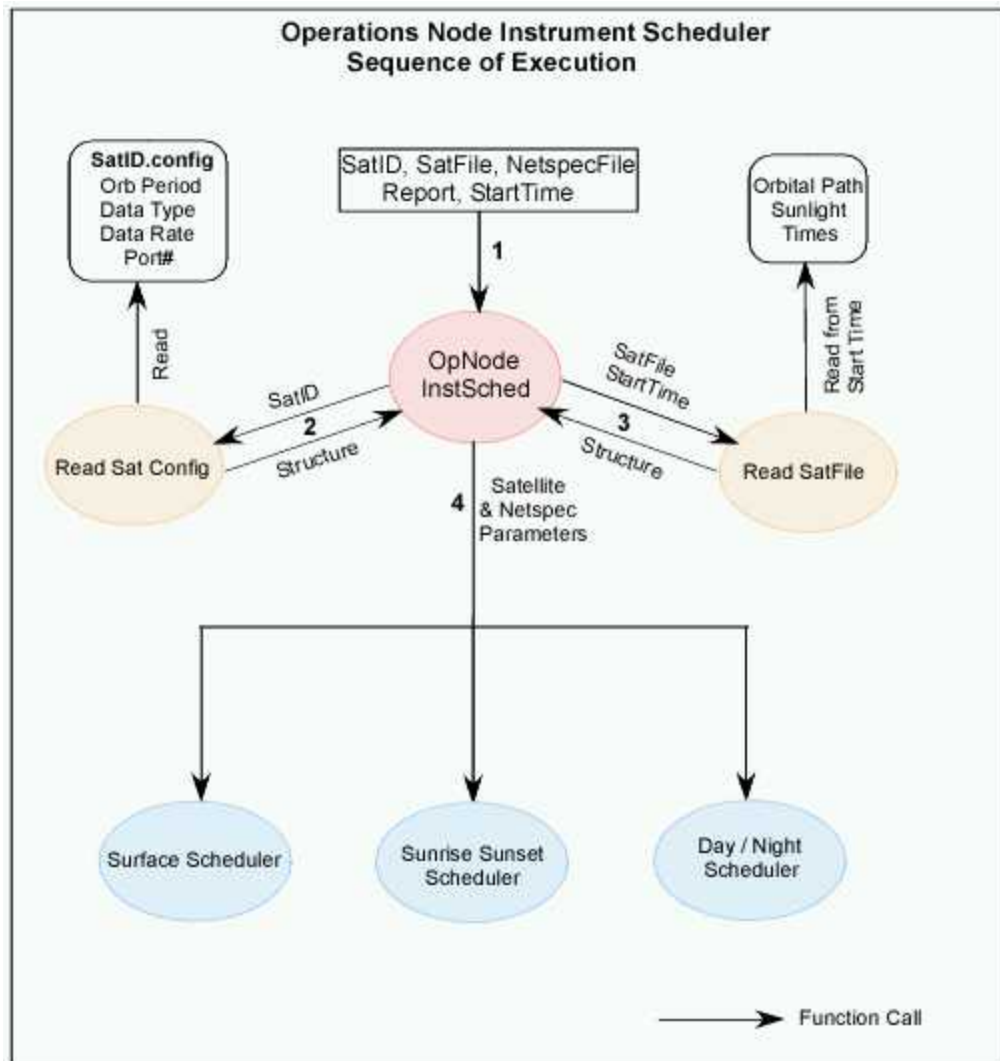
Operations Node Instrument Scheduler
Sequence of Execution

SatID.config
Orb Period
Data Type
Data Rate
Port#

SatID, SatFile, NetspecFile
Report, StartTime

Orbital Path
Sunlight
Times

1

Read

OpNode
InstSched

SatFile
StartTime

Read from
Start Time

SatID

2

3

Read Sat Config

Structure

Structure

Read SatFile

4

Satellite
& Netspec
Parameters

Surface Scheduler

Sunrise Sunset
Scheduler

Day / Night
Scheduler

Function Call